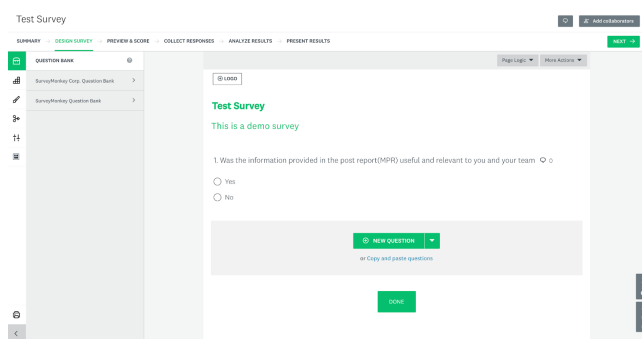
Test Survey

Add collaborators

SUMMARY → DESIGN SURVEY → PREVIEW & SCORE → COLLECT RESPONSES → ANALYZE RESULTS → PRESENT RESULTS

NEXT →

QUESTION BANK

SurveyMonkey Corp. Question Bank >

SurveyMonkey Question Bank >

Page Logic ▼ More Actions ▼

⊕ LOGO

Test Survey

This is a demo survey

1. Was the information provided in the post report(MPR) useful and relevant to you and your team 0

Yes

No

⊕ NEW QUESTION

or Copy and paste questions

DONE